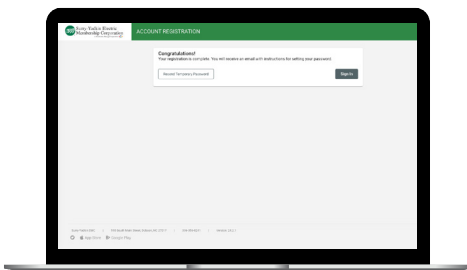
Surry-Yadkin Electric Membership Corporation

ACCOUNT REGISTRATION

Congratulations!

Your registration is complete. You will receive an email with instructions for setting your password.

Resend Temporary Password

Sign In

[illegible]

App Store Google Play